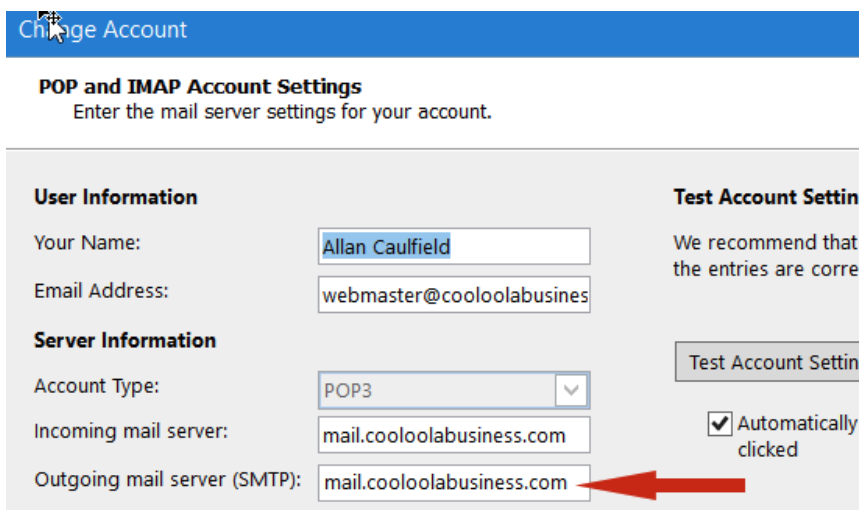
Ch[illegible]ge Account

POP and IMAP Account Settings
Enter the mail server settings for your account.

User Information
Your Name: Allan Caulfield
Email Address: webmaster@cooloolabusines

Server Information
Account Type: POP3
Incoming mail server: mail.cooloolabusiness.com
Outgoing mail server (SMTP): mail.cooloolabusiness.com

Test Account Settin
We recommend that the entries are corre

Test Account Settin

Automatically clicked